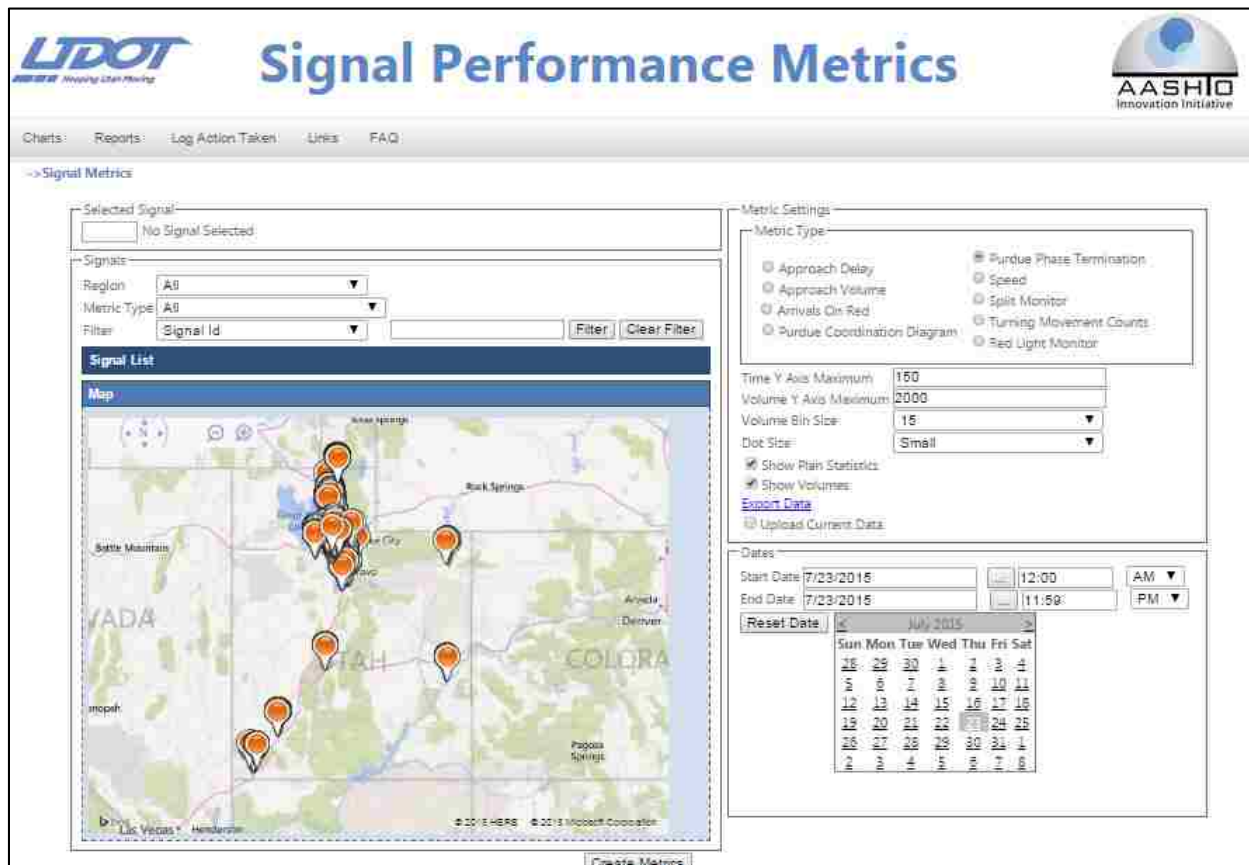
UDOT Keeping Utah Moving

Signal Performance Metrics

AASHTO Innovation Initiative

Charts Reports Log Action Taken Links FAQ

-->Signal Metrics

Selected Signal
No Signal Selected

Signals
Region All
Metric Type All
Filter Signal Id
Filter Clear Filter

Signal List

Map

Rock Springs
Battle Mountain
VADA
Provo
Arvada
Denver
UTAH
COLORA
Pagosa Springs
Las Vegas Henderson
© 2015 HERE © 2015 Microsoft Corporation

Create Metrics

Metric Settings
Metric Type
Approach Delay
Approach Volume
Arrivals On Red
Purdue Coordination Diagram
Purdue Phase Termination
Speed
Split Monitor
Turning Movement Counts
Red Light Monitor

Time Y Axis Maximum 150
Volume Y Axis Maximum 2000
Volume Bin Size 15
Dot Size Small
Show Plan Statistics
Show Volumes
Export Data
Upload Current Data

Dates
Start Date 7/23/2015 ... 12:00 AM
End Date 7/23/2015 ... 11:59 PM
Reset Date

| < | | | July 2015 | | | > |
|---|---|---|---|---|---|---|
| Sun | Mon | Tue | Wed | Thu | Fri | Sat |
| 28 | 29 | 30 | 1 | 2 | 3 | 4 |
| 5 | 6 | 7 | 8 | 9 | 10 | 11 |
| 12 | 13 | 14 | 15 | 16 | 17 | 18 |
| 19 | 20 | 21 | 22 | 23 | 24 | 25 |
| 26 | 27 | 28 | 29 | 30 | 31 | 1 |
| 2 | 3 | 4 | 5 | 6 | 7 | 8 |